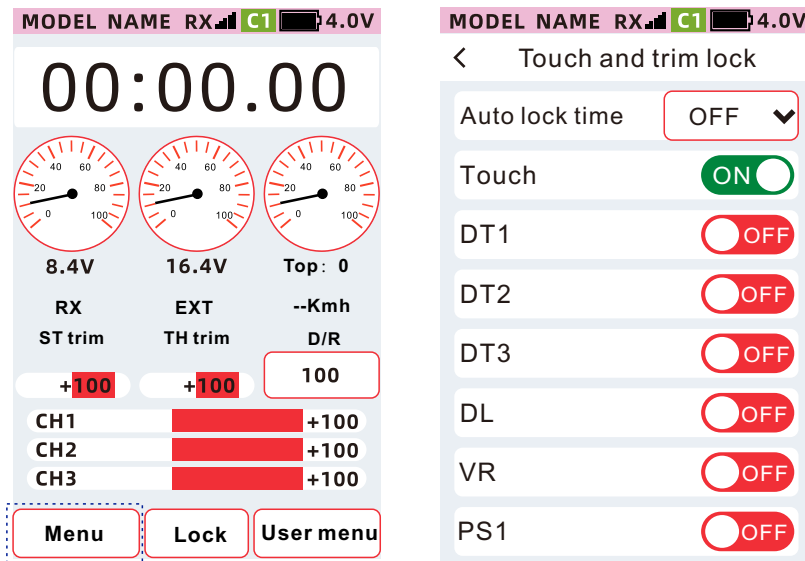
MODEL NAME RX C1 4.0V

00:00.00

40 60
20 80
0 100

40 60
20 80
0 100

40 60
20 80
0 100

8.4V
16.4V
Top: 0

RX
EXT
--Kmh

ST trim
TH trim
D/R

+100
+100
100

CH1 +100
CH2 +100
CH3 +100

Menu
Lock
User menu

MODEL NAME RX C1 4.0V

< Touch and trim lock

Auto lock time OFF
Touch ON
DT1 OFF
DT2 OFF
DT3 OFF
DL OFF
VR OFF
PS1 OFF